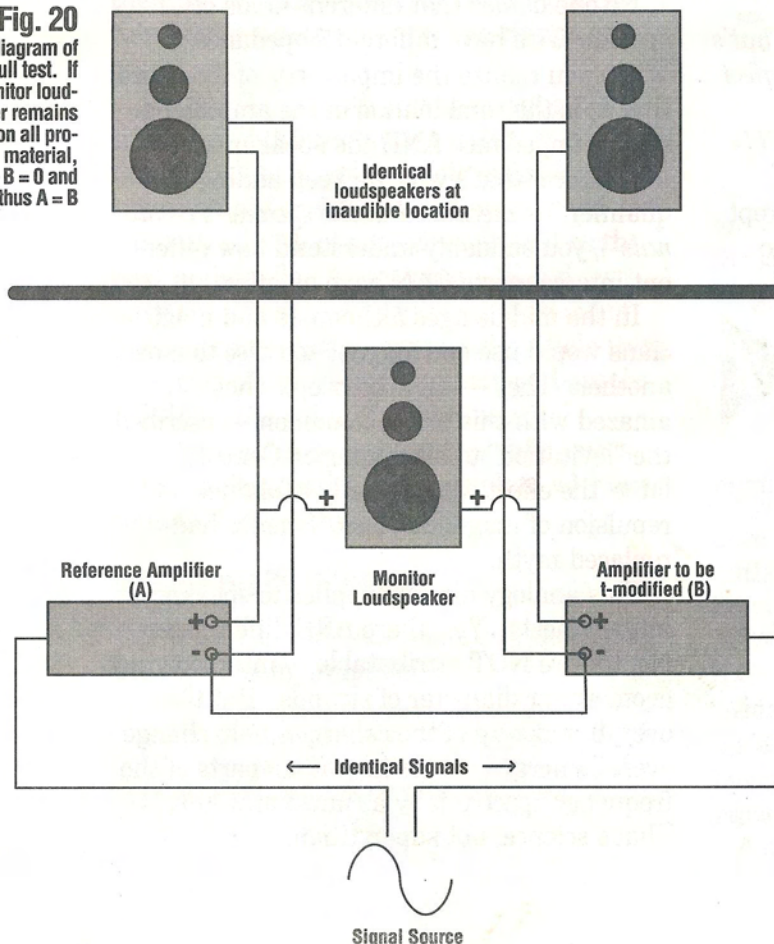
Fig. 20
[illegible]iagram of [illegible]ull test. If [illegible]nitor loud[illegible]r remains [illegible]on all pro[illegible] material, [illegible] B = 0 and thus A = B

Identical loudspeakers at inaudible location

+

+

Reference Amplifier (A)

+
-

Monitor Loudspeaker

Amplifier to be t-modified (B)

+
-

← Identical Signals →

Signal Source